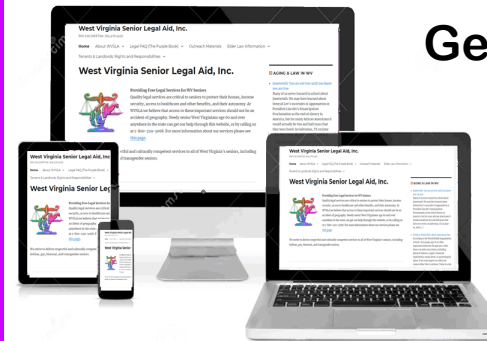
Ge

West Virginia Senior Legal Aid, Inc.

Home About WVSLA Legal FAQ (The Purple Book) Outreach Materials Elder Law Information Tenants & Landlords Rights and Responsibilities

West Virginia Senior Legal Aid, Inc.

Providing Free Legal Services for WV Seniors

Quality legal services are critical to seniors to protect their homes, income security, access to healthcare and other benefits, and their autonomy. At WVSLA we believe that access to these important services should not be an accident of geography. Needy senior West Virginians age 60 and over anywhere in the state can get help through the website, or by calling us at 1-800-229-5068. For more information about our services please see this page

AGING & LAW IN WV

We strive to deliver respectful and culturally competent services to all of West Virginia's seniors, including lesbian, gay, bisexual, and transgender seniors.

West Virginia Senior Legal Aid, Inc.

West Virginia Senior Legal Aid, Inc.

West Virginia Senior Legal Aid, Inc.

West Virginia Senior Legal Aid, Inc.

West Virginia Senior